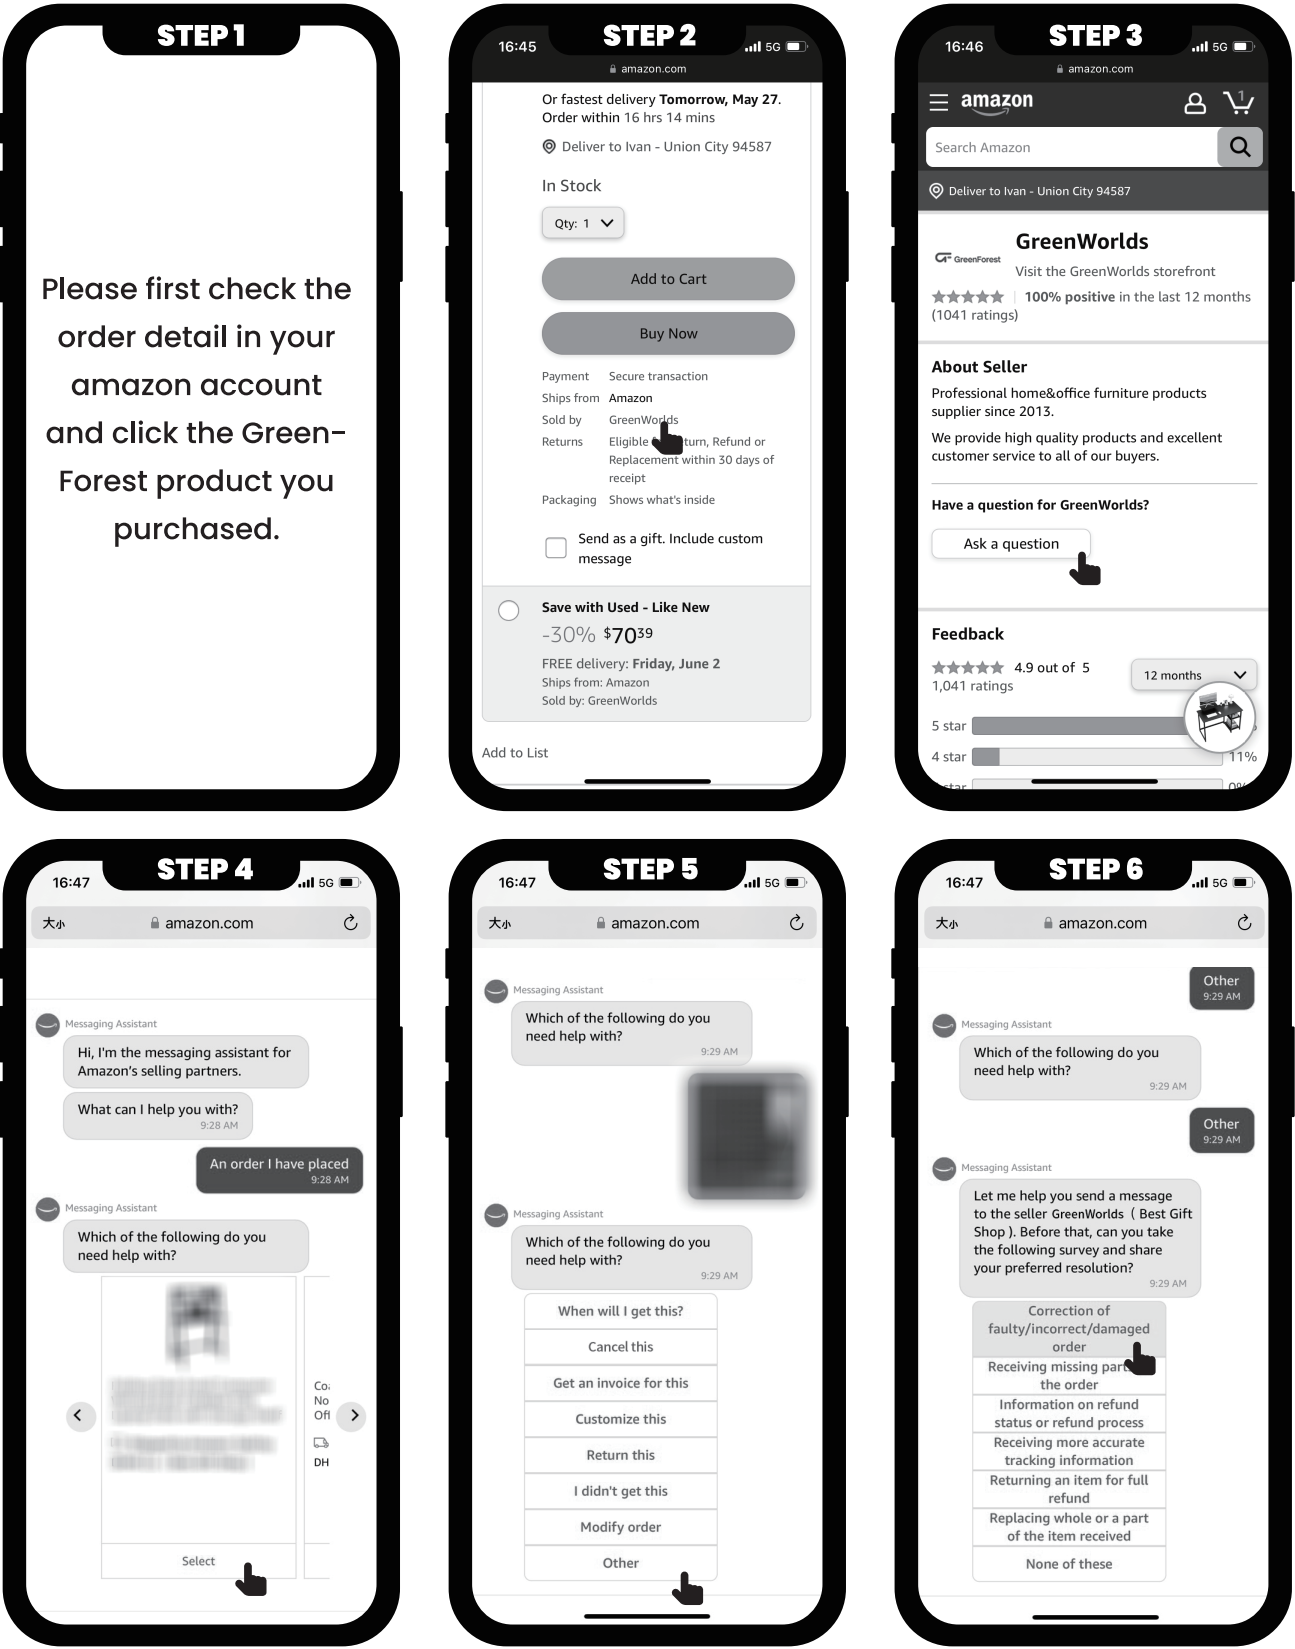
STEP 1

Please first check the order detail in your amazon account and click the Green-Forest product you purchased.

STEP 2

16:45
amazon.com

Or fastest delivery Tomorrow, May 27. Order within 16 hrs 14 mins

Deliver to Ivan - Union City 94587

In Stock

Qty: 1

Add to Cart

Buy Now

| Payment | Secure transaction |
|---|---|
| Ships from | Amazon |
| Sold by | GreenWorlds |
| Returns | Eligible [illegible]turn, Refund or Replacement within 30 days of receipt |
| Packaging | Shows what's inside |

Send as a gift. Include custom message

Save with Used - Like New
-30% $70$^{39}$
FREE delivery: Friday, June 2
Ships from: Amazon
Sold by: GreenWorlds

Add to List

STEP 3

16:46
amazon.com

amazon

Search Amazon

Deliver to Ivan - Union City 94587

GreenForest
GreenWorlds
Visit the GreenWorlds storefront
100% positive in the last 12 months (1041 ratings)

About Seller
Professional home&office furniture products supplier since 2013.
We provide high quality products and excellent customer service to all of our buyers.

Have a question for GreenWorlds?
Ask a question

Feedback
4.9 out of 5
1,041 ratings
12 months
5 star
4 star 11%

STEP 4

16:47
大小 amazon.com

Messaging Assistant
Hi, I'm the messaging assistant for Amazon's selling partners.
What can I help you with?
9:28 AM
An order I have placed
9:28 AM
Messaging Assistant
Which of the following do you need help with?
Co
No
Off
DH
Select

STEP 5

16:47
大小 amazon.com

Messaging Assistant
Which of the following do you need help with?
9:29 AM
Messaging Assistant
Which of the following do you need help with?
9:29 AM
When will I get this?
Cancel this
Get an invoice for this
Customize this
Return this
I didn't get this
Modify order
Other

STEP 6

16:47
大小 amazon.com

Other
9:29 AM
Messaging Assistant
Which of the following do you need help with?
9:29 AM
Other
9:29 AM
Messaging Assistant
Let me help you send a message to the seller GreenWorlds ( Best Gift Shop ). Before that, can you take the following survey and share your preferred resolution?
9:29 AM
Correction of faulty/incorrect/damaged order
Receiving missing par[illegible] the order
Information on refund status or refund process
Receiving more accurate tracking information
Returning an item for full refund
Replacing whole or a part of the item received
None of these